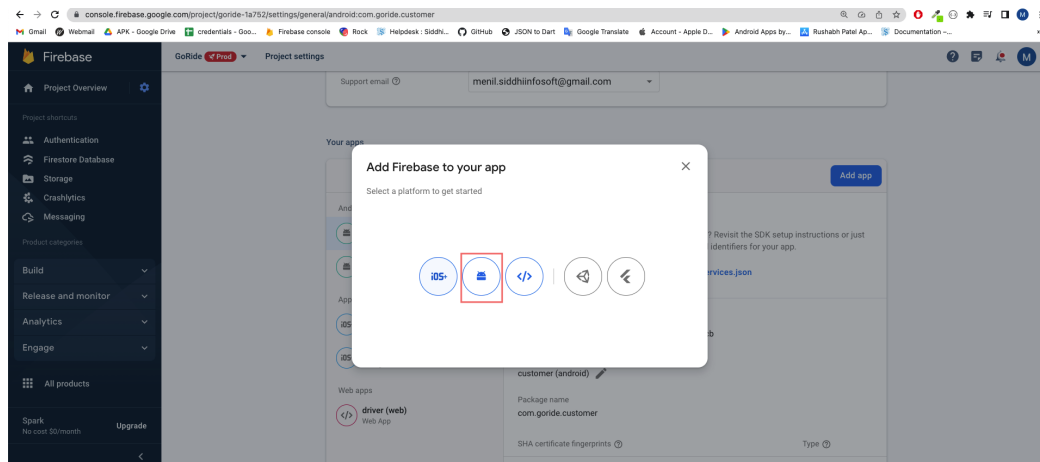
console.firebase.google.com/project/goride-1a752/settings/general/android:com.goride.customer

Gmail Webmail APK - Google Drive credentials - Goo... Firebase console Rock Helpdesk : Siddhi... GitHub JSON to Dart Google Translate Account - Apple D... Android Apps by... Rushabh Patel Ap... Documentation -...

Firebase

GoRide Prod Project settings

Project Overview

Project shortcuts

Authentication

Firestore Database

Storage

Crashlytics

Messaging

Product categories

Build

Release and monitor

Analytics

Engage

All products

Spark
No cost $0/month

Upgrade

Support email

menil.siddhiinfosoft@gmail.com

Your apps

Add app

And

App

? Revisit the SDK setup instructions or just identifiers for your app.

rvices.json

Add Firebase to your app

Select a platform to get started

iOS+

Web apps

driver (web)
Web App

customer (android)

Package name
com.goride.customer

SHA certificate fingerprints

Type